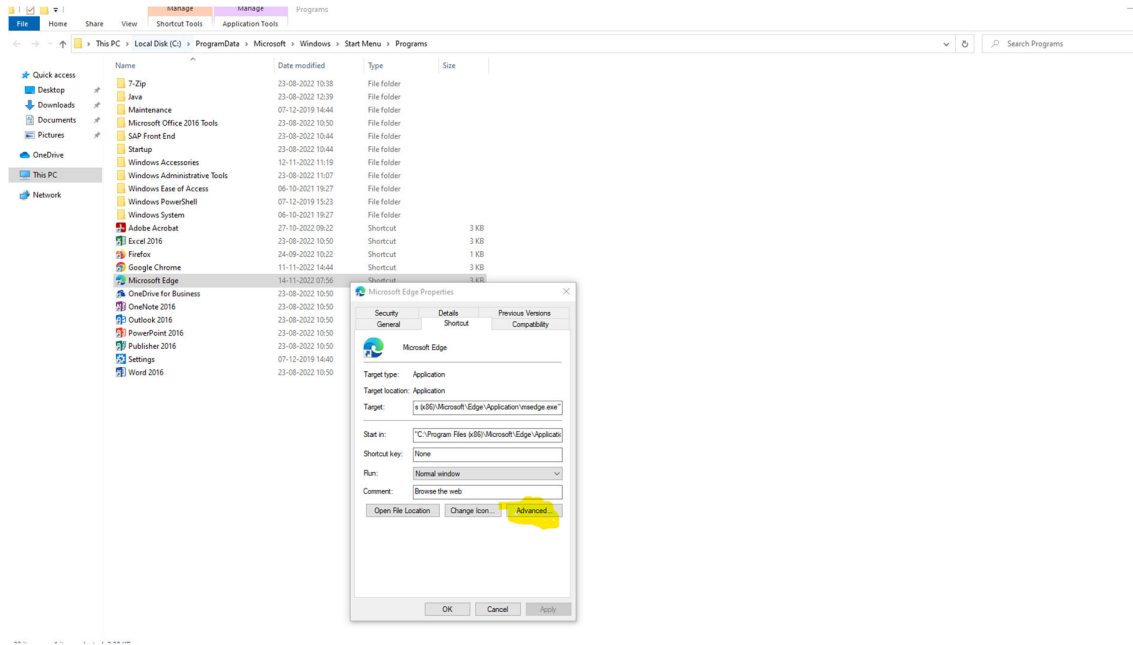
Manage | Manage | Programs

File | Home | Share | View | Shortcut Tools | Application Tools

This PC › Local Disk (C:) › ProgramData › Microsoft › Windows › Start Menu › Programs

Search Programs

Quick access
Desktop
Downloads
Documents
Pictures
OneDrive
This PC
Network

| Name | Date modified | Type | Size |
|---|---|---|---|
| 7-Zip | 23-08-2022 10:38 | File folder | |
| Java | 23-08-2022 12:39 | File folder | |
| Maintenance | 07-12-2019 14:44 | File folder | |
| Microsoft Office 2016 Tools | 23-08-2022 10:50 | File folder | |
| SAP Front End | 23-08-2022 10:44 | File folder | |
| Startup | 23-08-2022 10:44 | File folder | |
| Windows Accessories | 12-11-2022 11:19 | File folder | |
| Windows Administrative Tools | 23-08-2022 11:07 | File folder | |
| Windows Ease of Access | 06-10-2021 19:27 | File folder | |
| Windows PowerShell | 07-12-2019 15:23 | File folder | |
| Windows System | 06-10-2021 19:27 | File folder | |
| Adobe Acrobat | 27-10-2022 09:22 | Shortcut | 3 KB |
| Excel 2016 | 23-08-2022 10:50 | Shortcut | 3 KB |
| Firefox | 24-09-2022 10:22 | Shortcut | 1 KB |
| Google Chrome | 11-11-2022 14:44 | Shortcut | 3 KB |
| Microsoft Edge | 14-11-2022 07:56 | Shortcut | 3 KB |
| OneDrive for Business | 23-08-2022 10:50 | | |
| OneNote 2016 | 23-08-2022 10:50 | | |
| Outlook 2016 | 23-08-2022 10:50 | | |
| PowerPoint 2016 | 23-08-2022 10:50 | | |
| Publisher 2016 | 23-08-2022 10:50 | | |
| Settings | 07-12-2019 14:40 | | |
| Word 2016 | 23-08-2022 10:50 | | |

Microsoft Edge Properties

Security | Details | Previous Versions
General | Shortcut | Compatibility

Microsoft Edge

Target type: Application
Target location: Application
Target: s (x86)\Microsoft\Edge\Application\msedge.exe"

Start in: "C:\Program Files (x86)\Microsoft\Edge\Applicati
Shortcut key: None
Run: Normal window
Comment: Browse the web

Open File Location | Change Icon... | Advanced...

OK | Cancel | Apply